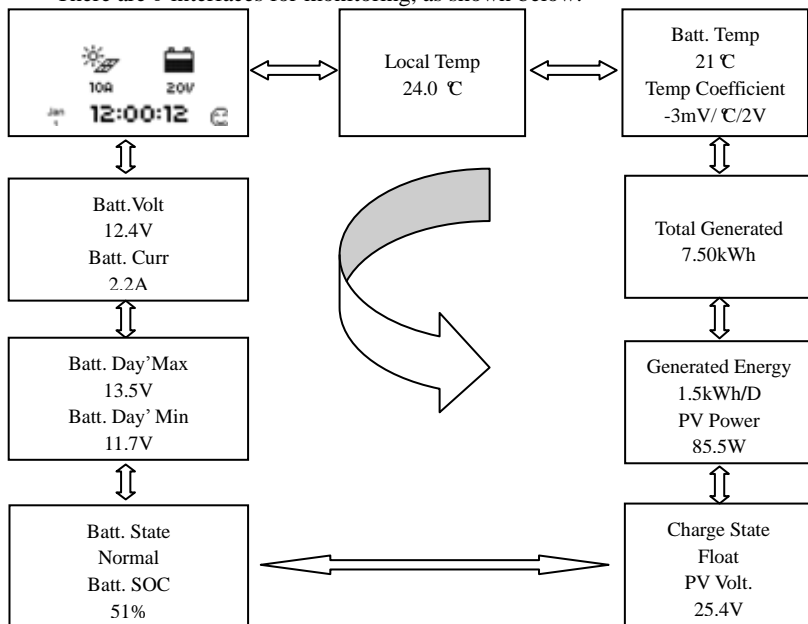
There are 9 interfaces for monitoring, as shown below:

10A 20V
Jan 1 12:00:12

Local Temp
24.0 ℃

Batt. Temp
21 ℃
Temp Coefficient
-3mV/ ℃/2V

Batt.Volt
12.4V
Batt. Curr
2.2A

Total Generated
7.50kWh

Batt. Day'Max
13.5V
Batt. Day' Min
11.7V

Generated Energy
1.5kWh/D
PV Power
85.5W

Batt. State
Normal
Batt. SOC
51%

Charge State
Float
PV Volt.
25.4V